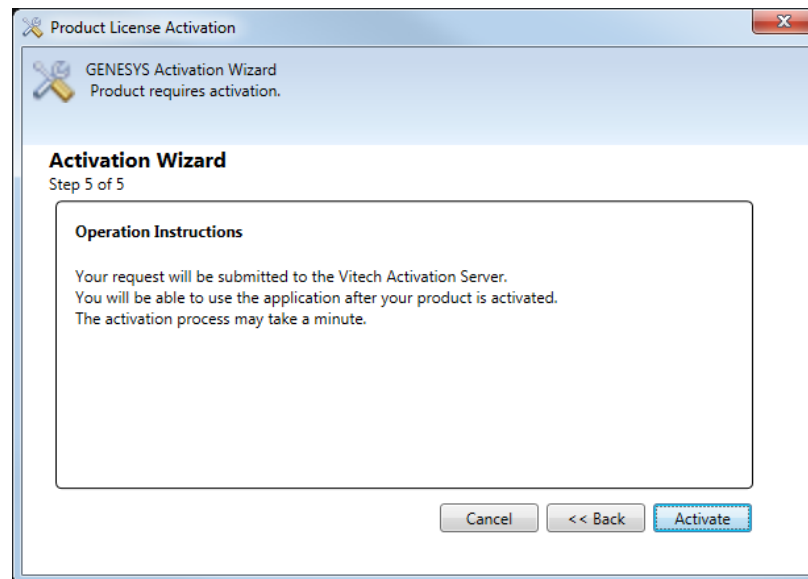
Product License Activation

GENESYS Activation Wizard
Product requires activation.

Activation Wizard
Step 5 of 5

Operation Instructions

Your request will be submitted to the Vitech Activation Server.
You will be able to use the application after your product is activated.
The activation process may take a minute.

Cancel
<< Back
Activate